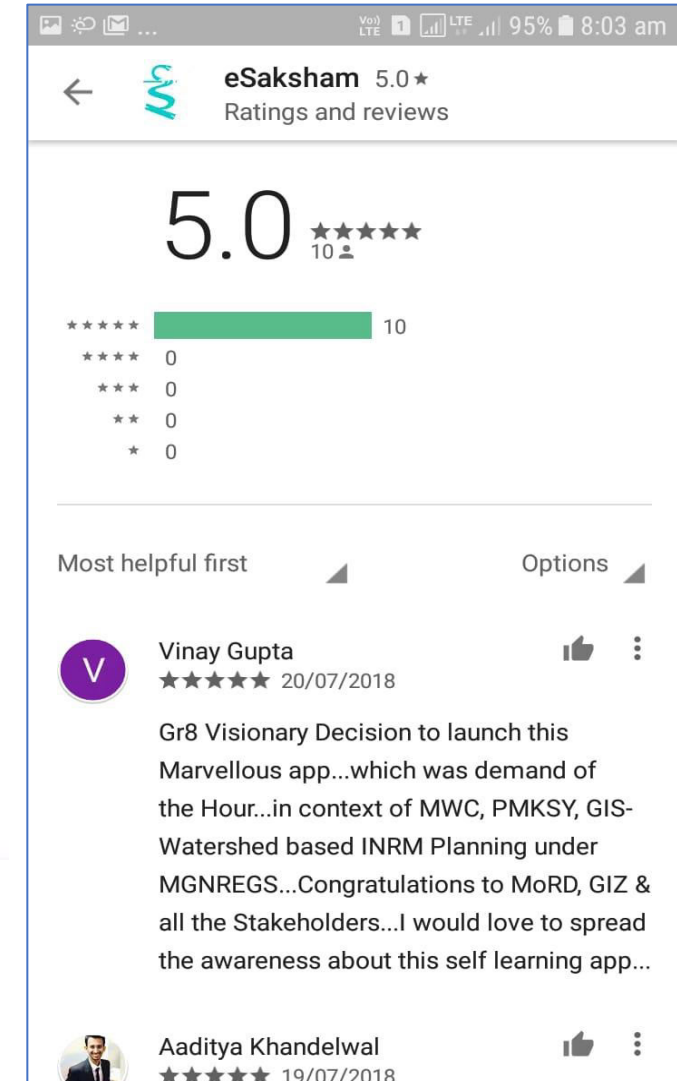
... Vo) LTE 1 LTE 95% 8:03 am

eSaksham 5.0 ★
Ratings and reviews

5.0 ★★★★★
10

★★★★★ 10
★★★★ 0
★★★ 0
★★ 0
★ 0

Most helpful first

Options

V
Vinay Gupta
★★★★★ 20/07/2018

Gr8 Visionary Decision to launch this Marvellous app...which was demand of the Hour...in context of MWC, PMKSY, GIS-Watershed based INRM Planning under MGNREGS...Congratulations to MoRD, GIZ & all the Stakeholders...I would love to spread the awareness about this self learning app...

Aaditya Khandelwal
★★★★★ 19/07/2018